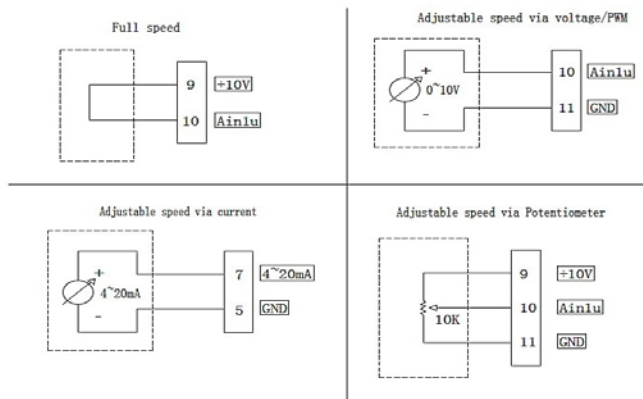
Full speed

9 +10V
10 Ain1u

Adjustable speed via voltage/PWM

+
0~10V
-
10 Ain1u
11 GND

Adjustable speed via current

+
4~20mA
-
7 4~20mA
5 GND

Adjustable speed via Potentiometer

10K
9 +10V
10 Ain1u
11 GND